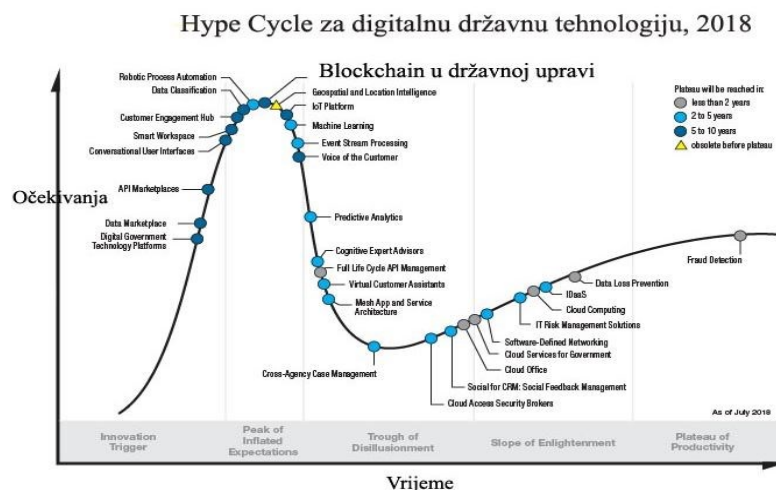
Hype Cycle za digitalnu državnu tehnologiju, 2018

Blockchain u državnoj upravi

Plateau will be reached in:
less than 2 years
2 to 5 years
5 to 10 years
obsolete before plateau

Robotic Process Automation
Data Classification
Customer Engagement Hub
Smart Workspace
Conversational User Interfaces
API Marketplaces
Data Marketplace
Digital Government Technology Platforms
Geospatial and Location Intelligence
IoT Platform
Machine Learning
Event Stream Processing
Voice of the Customer
Predictive Analytics
Cognitive Expert Advisors
Full Life Cycle API Management
Virtual Customer Assistants
Mesh App and Service Architecture
Cross-Agency Case Management
Cloud Access Security Brokers
Social for CRM: Social Feedback Management
Cloud Office
Cloud Services for Government
Software-Defined Networking
IT Risk Management Solutions
Cloud Computing
IDaaS
Data Loss Prevention
Fraud Detection

Očekivanja

As of July 2018

Innovation Trigger
Peak of Inflated Expectations
Trough of Disillusionment
Slope of Enlightenment
Plateau of Productivity

Vrijeme